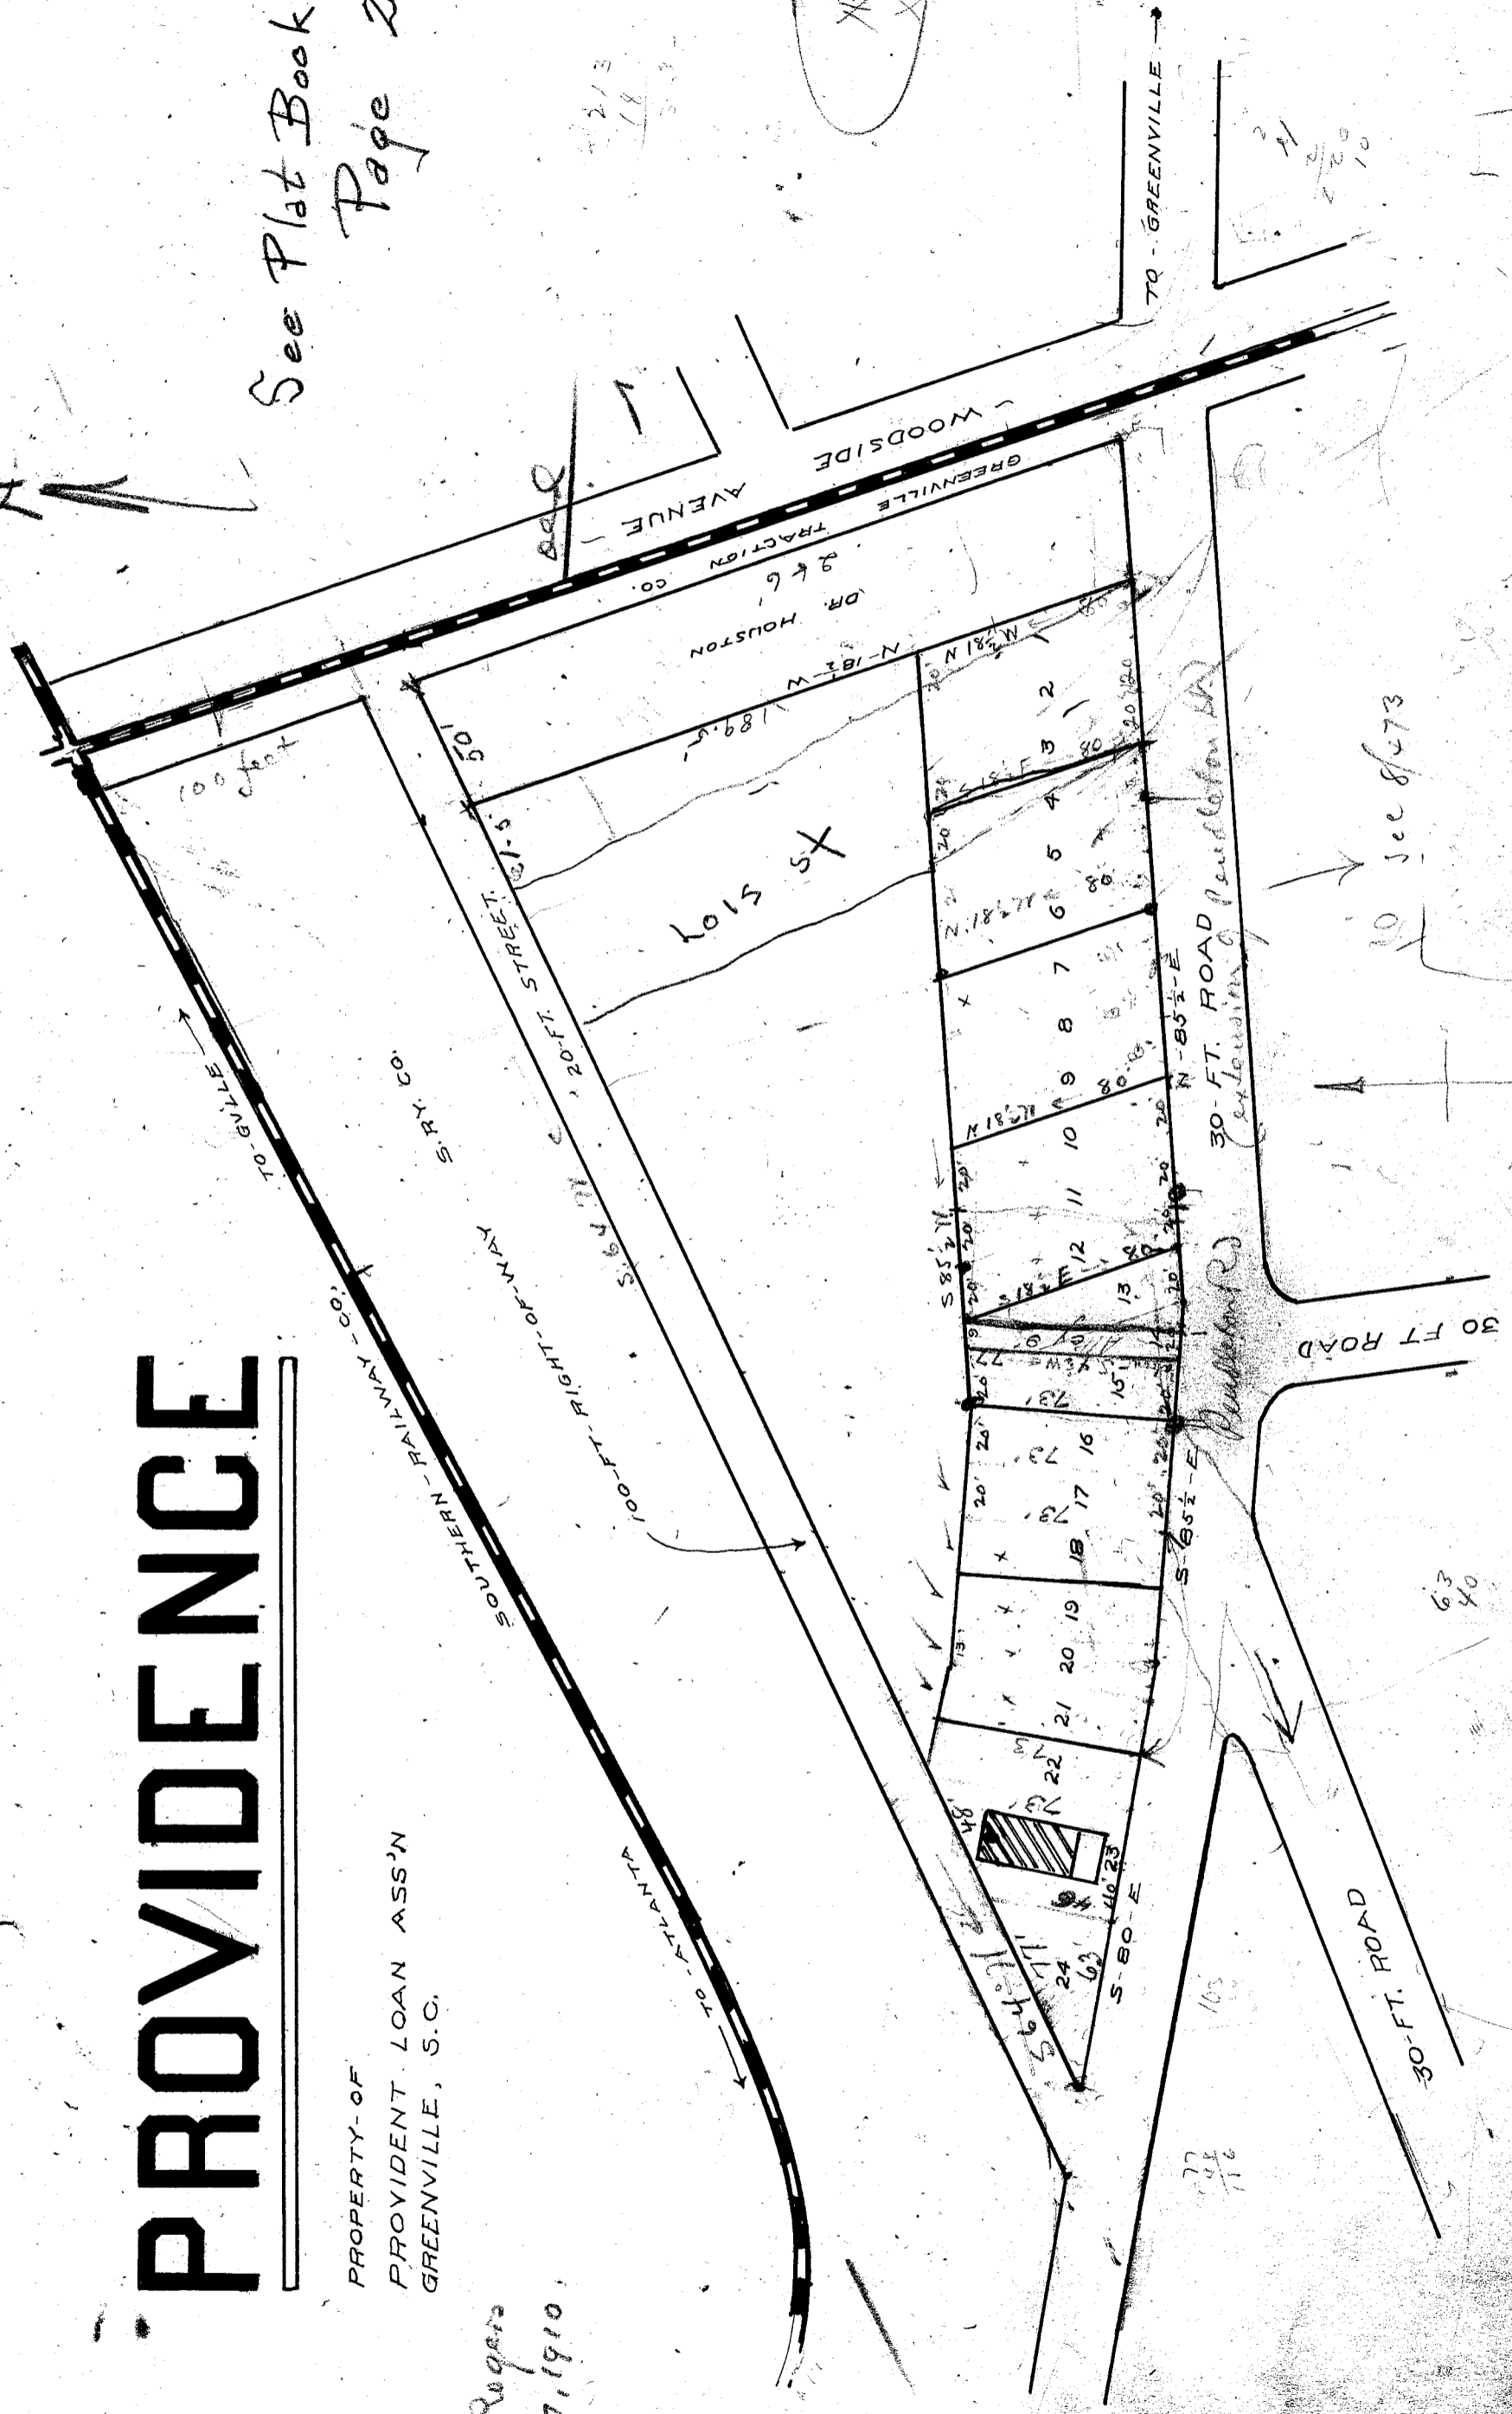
PROVIDENCE

PROPERTY-OF
PROVIDENT LOAN ASS'N
GREENVILLE, S.C.

Rogers
,1910.

See Plat Book
Page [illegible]

TO-GREENVILLE
WOODSIDE
AVENUE
GREENVILLE TRACTION CO.
DR. HOUSTON
246'
N-18½-W
189.5'
50'
21.5'
20-FT. STREET
100-FT.-RIGHT-OF-WAY
SOUTHERN-RAILWAY-CO.
S.RY.CO.
TO-G'VILLE
TO-ATLANTA
100 feet
Lots 5X
N 18½ W
N 18½ W
N 18½ W
N 18½ W
S 18½ E
S 85½ W
N-85½-E
S-85½-E
S-80-E
S 64 W
1 2 3 4 5 6 7 8 9 10 11 12 13 14 15 16 17 18 19 20 21 22 23 24
80 80 80 80 80
20 20 20 20 20 20 20 20 20
73 73 73 73 73
48
63
40
30-FT. ROAD
Pendleton St
extension
30 FT ROAD
30-FT. ROAD
Pendleton
See 8/73
63
40